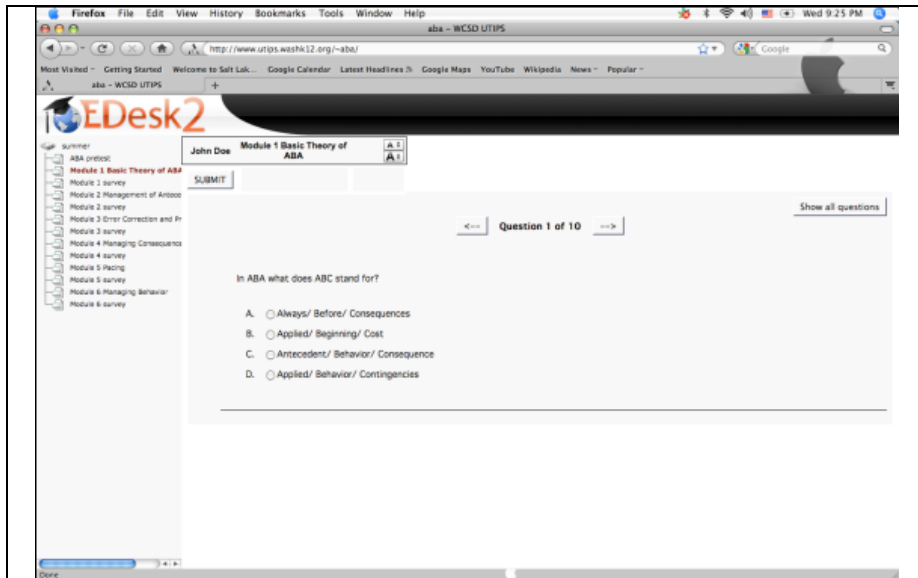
Firefox File Edit View History Bookmarks Tools Window Help
Wed 9:25 PM
aba - WCSD UTIPS
http://www.utips.washk12.org/~aba/
Google
Most Visited Getting Started Welcome to Salt Lak... Google Calendar Latest Headlines Google Maps YouTube Wikipedia News Popular
aba - WCSD UTIPS
EDesk2
summer
ABA pretest
Module 1 Basic Theory of ABA
Module 1 survey
Module 2 Management of Antece
Module 2 survey
Module 3 Error Correction and Pr
Module 3 survey
Module 4 Managing Consequence
Module 4 survey
Module 5 Pacing
Module 5 survey
Module 6 Managing Behavior
Module 6 survey
John Doe
Module 1 Basic Theory of ABA
SUBMIT
Show all questions
<-- Question 1 of 10 -->
In ABA what does ABC stand for?
A. Always/ Before/ Consequences
B. Applied/ Beginning/ Cost
C. Antecedent/ Behavior/ Consequence
D. Applied/ Behavior/ Contingencies
Done